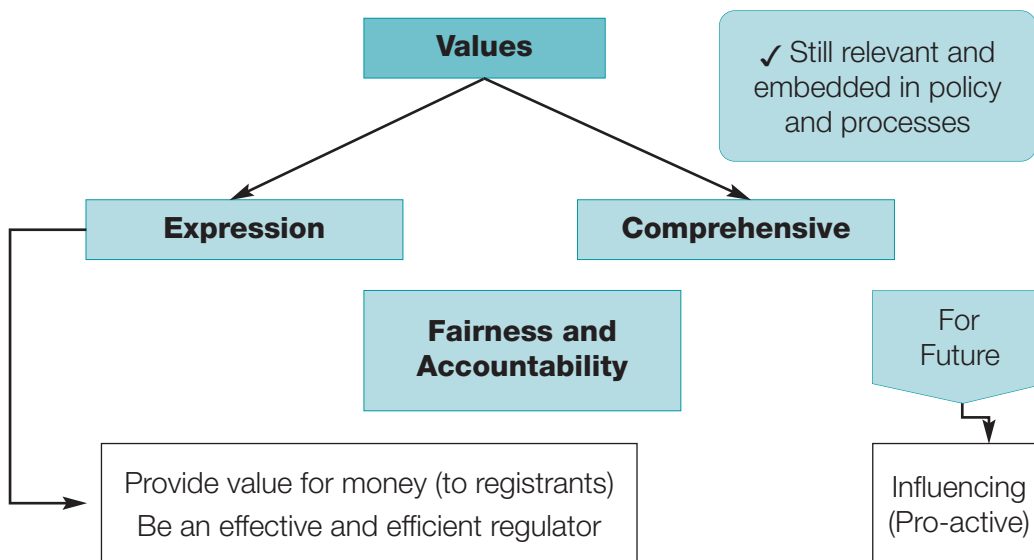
Values

✓ Still relevant and embedded in policy and processes

Expression

Comprehensive

Fairness and Accountability

For Future

Provide value for money (to registrants)
Be an effective and efficient regulator

Influencing (Pro-active)